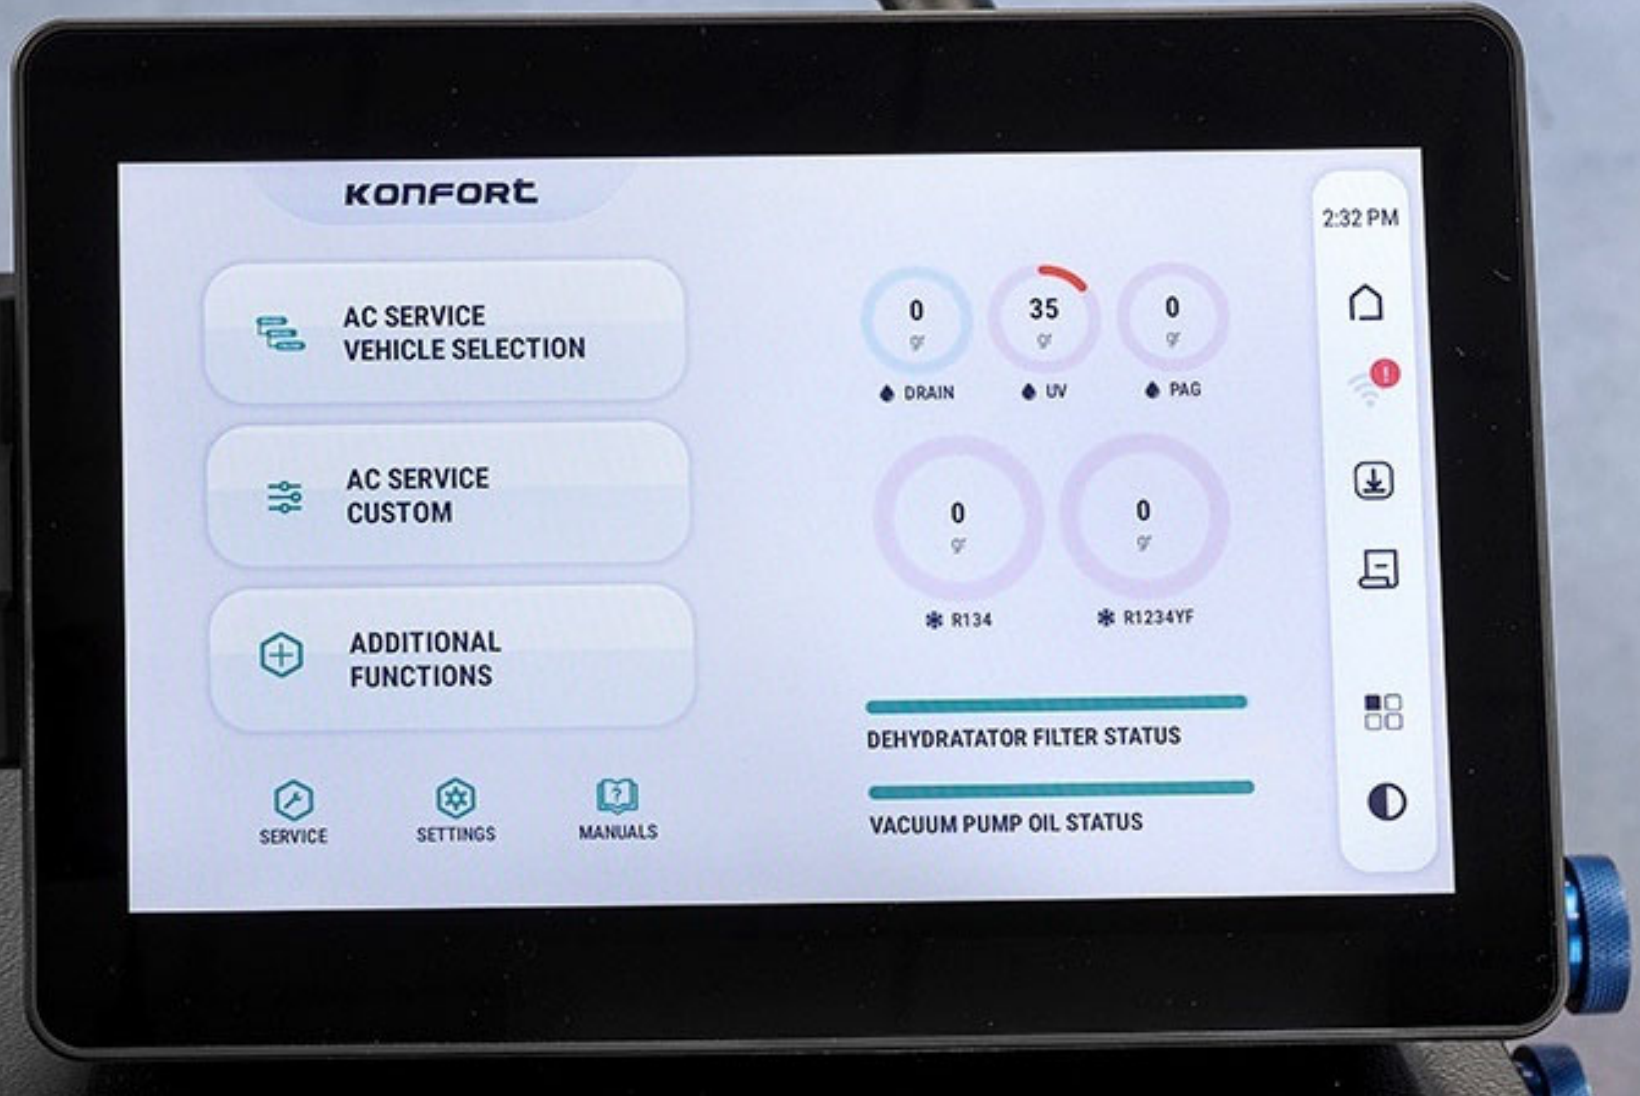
KONFORT

AC SERVICE VEHICLE SELECTION

AC SERVICE CUSTOM

ADDITIONAL FUNCTIONS

SERVICE SETTINGS MANUALS

0 gr DRAIN

35 gr UV

0 gr PAG

0 gr R134

0 gr R1234YF

DEHYDRATATOR FILTER STATUS

VACUUM PUMP OIL STATUS

2:32 PM